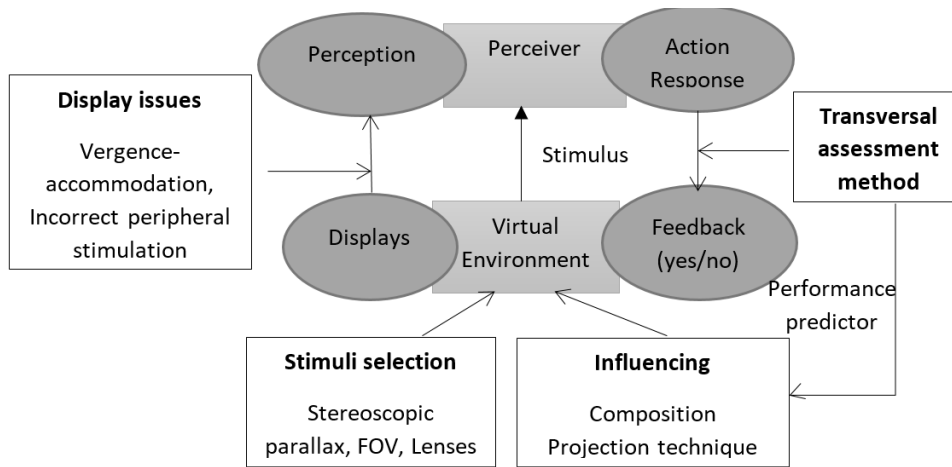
Perception

Perceiver

Action Response

Display issues

Vergence-accommodation, Incorrect peripheral stimulation

Stimulus

Transversal assessment method

Displays

Virtual Environment

Feedback (yes/no)

Performance predictor

Stimuli selection

Stereoscopic parallax, FOV, Lenses

Influencing

Composition
Projection technique